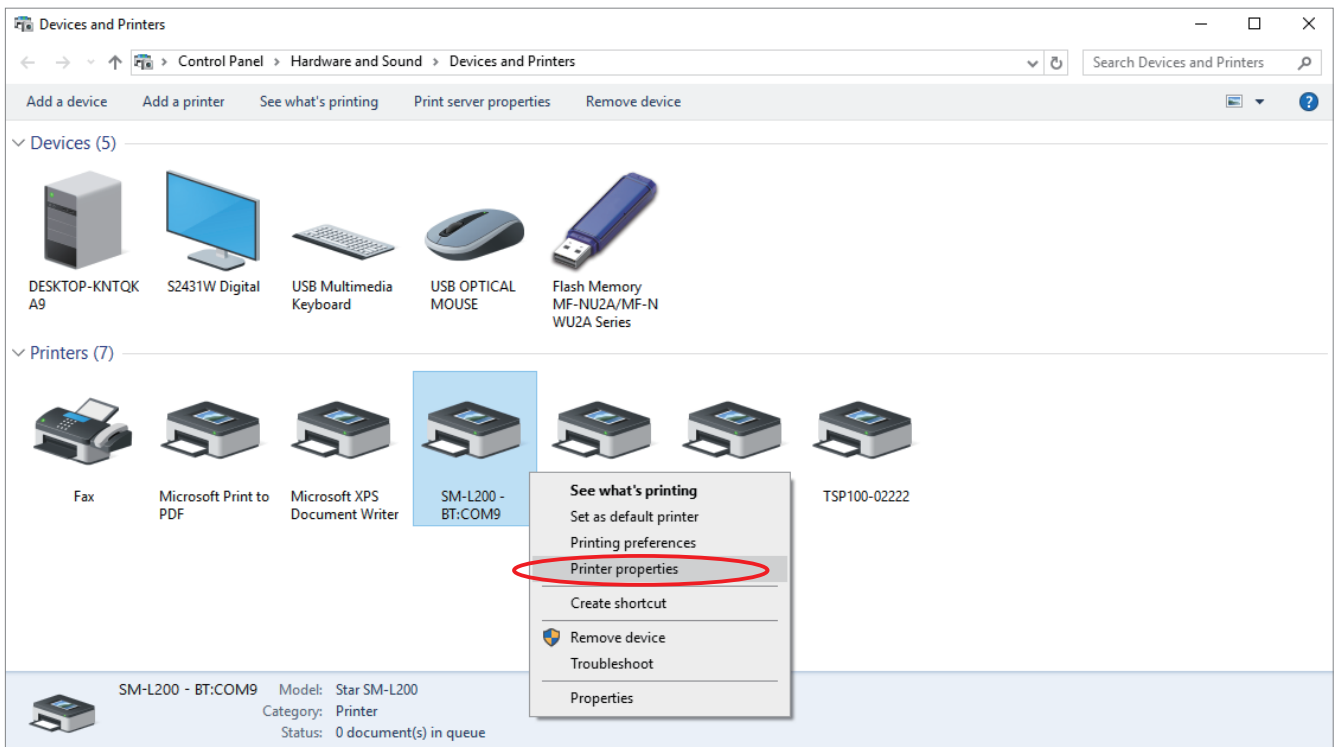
Devices and Printers

Control Panel > Hardware and Sound > Devices and Printers

Search Devices and Printers

Add a device Add a printer See what's printing Print server properties Remove device

Devices (5)

DESKTOP-KNTQKA9

S2431W Digital

USB Multimedia Keyboard

USB OPTICAL MOUSE

Flash Memory MF-NU2A/MF-NWU2A Series

Printers (7)

Fax

Microsoft Print to PDF

Microsoft XPS Document Writer

SM-L200 - BT:COM9

TSP100-02222

See what's printing
Set as default printer
Printing preferences
Printer properties
Create shortcut
Remove device
Troubleshoot
Properties

SM-L200 - BT:COM9 Model: Star SM-L200
Category: Printer
Status: 0 document(s) in queue